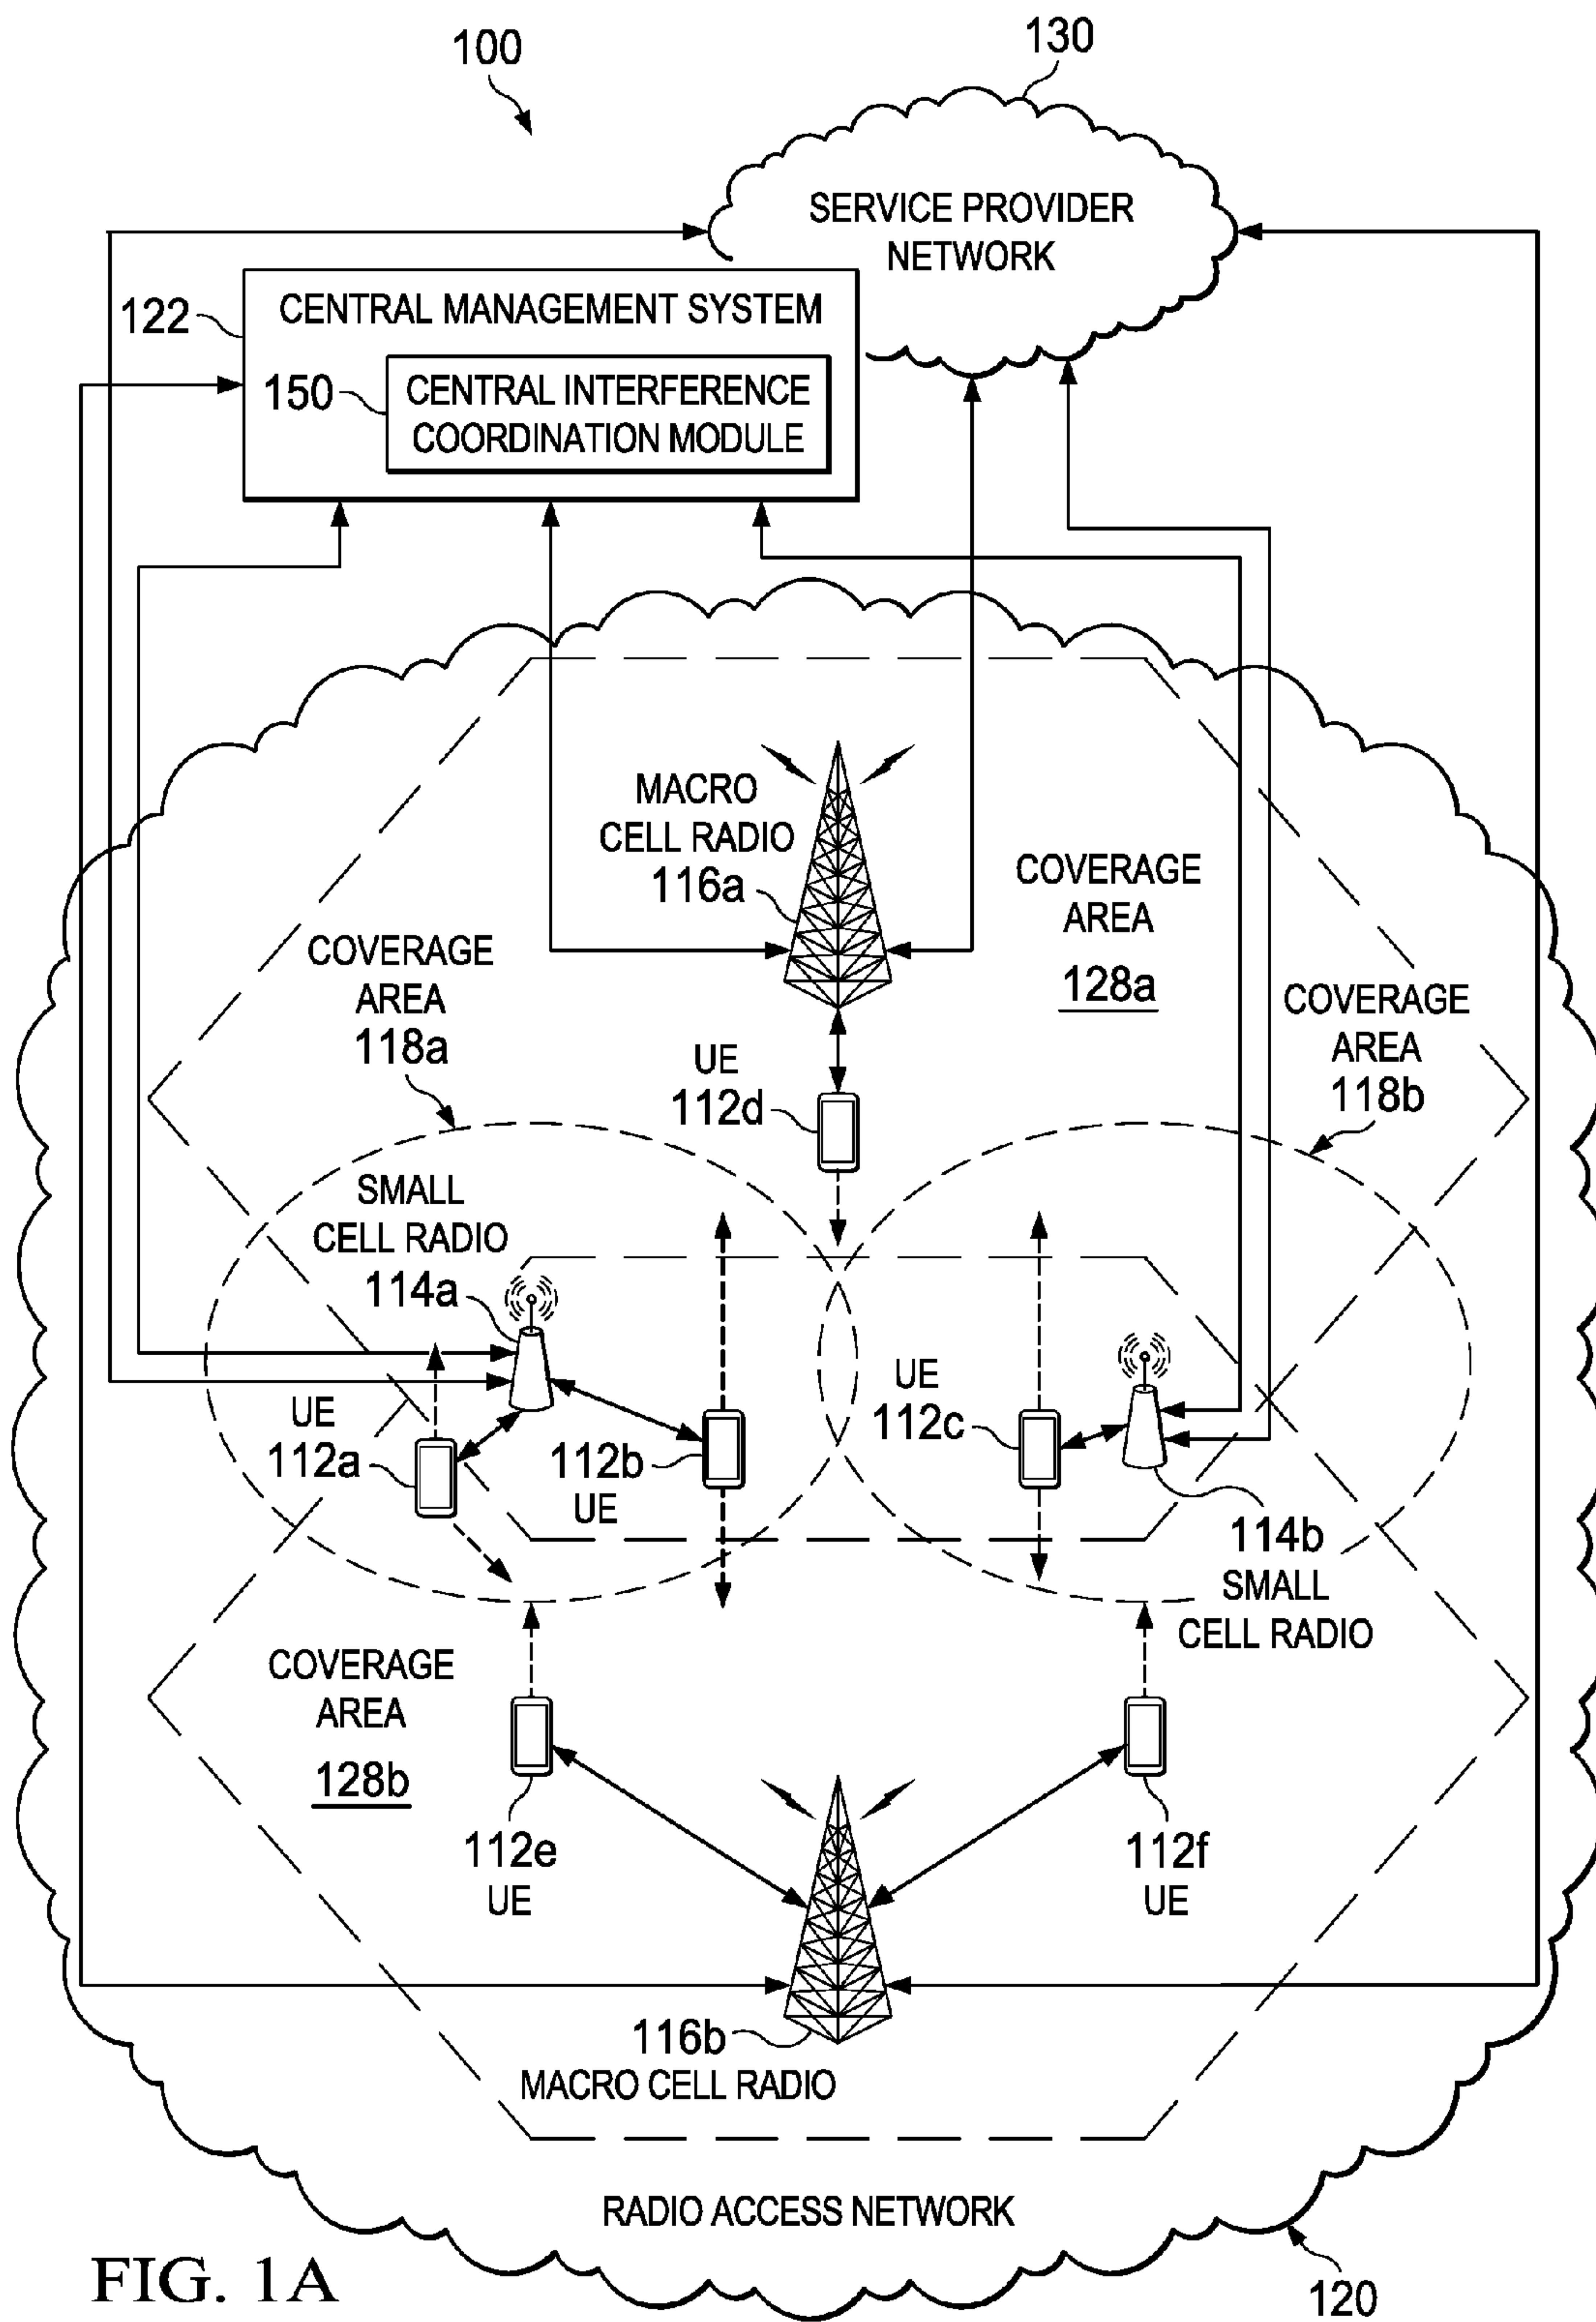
100

130

SERVICE PROVIDER NETWORK

122

CENTRAL MANAGEMENT SYSTEM

150

CENTRAL INTERFERENCE COORDINATION MODULE

MACRO CELL RADIO 116a

COVERAGE AREA 128a

COVERAGE AREA 118a

COVERAGE AREA 118b

UE 112d

SMALL CELL RADIO 114a

UE 112a

112b UE

UE 112c

114b SMALL CELL RADIO

COVERAGE AREA 128b

112e UE

112f UE

116b MACRO CELL RADIO

RADIO ACCESS NETWORK

FIG. 1A

120